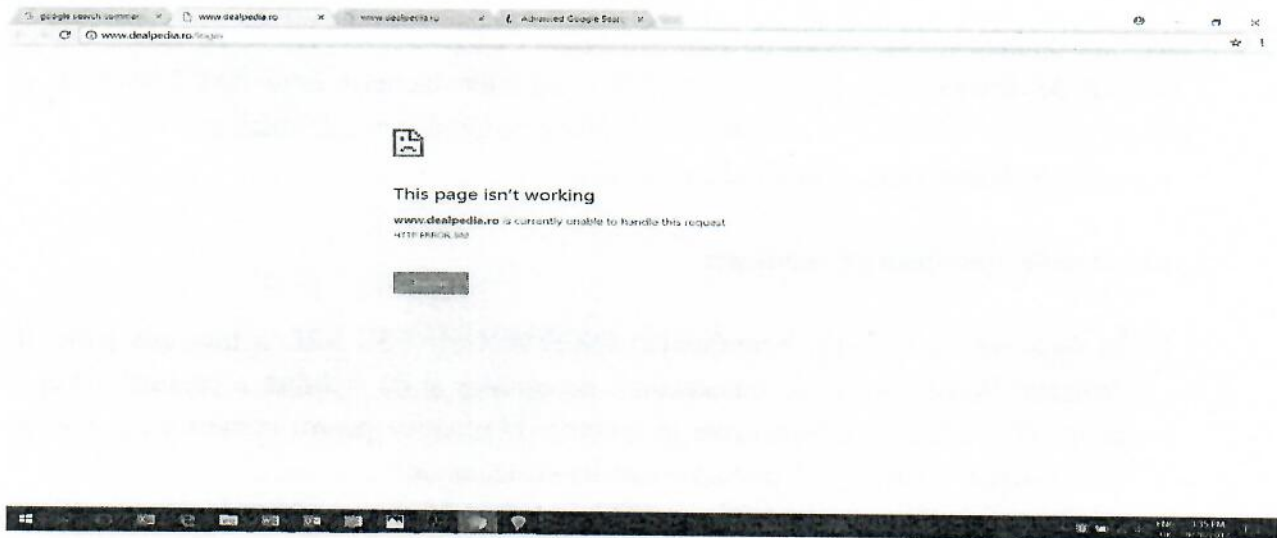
google search commar × www.dealpedia.ro × www.dealpedia.ro × Advanced Google Sear ×

www.dealpedia.ro/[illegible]

This page isn't working

www.dealpedia.ro is currently unable to handle this request.

HTTP ERROR 502

ENG 1:35 PM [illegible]